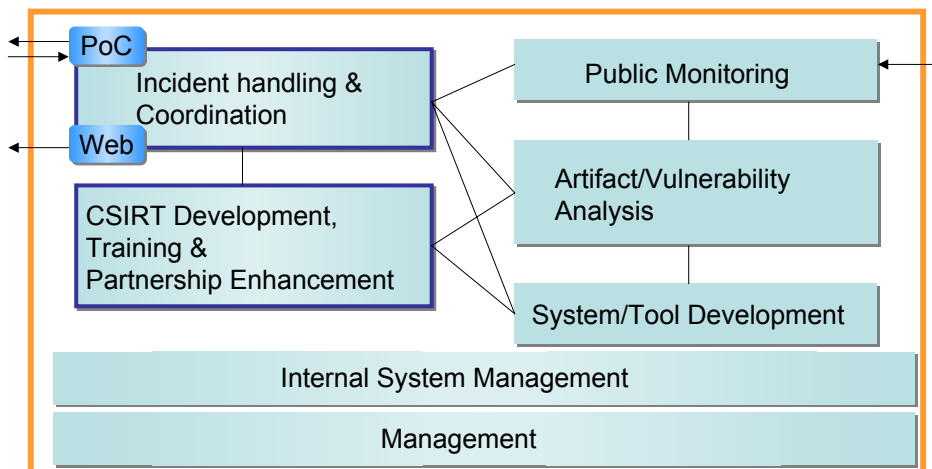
PoC

Incident handling & Coordination

Web

CSIRT Development, Training & Partnership Enhancement

Public Monitoring

Artifact/Vulnerability Analysis

System/Tool Development

Internal System Management

Management